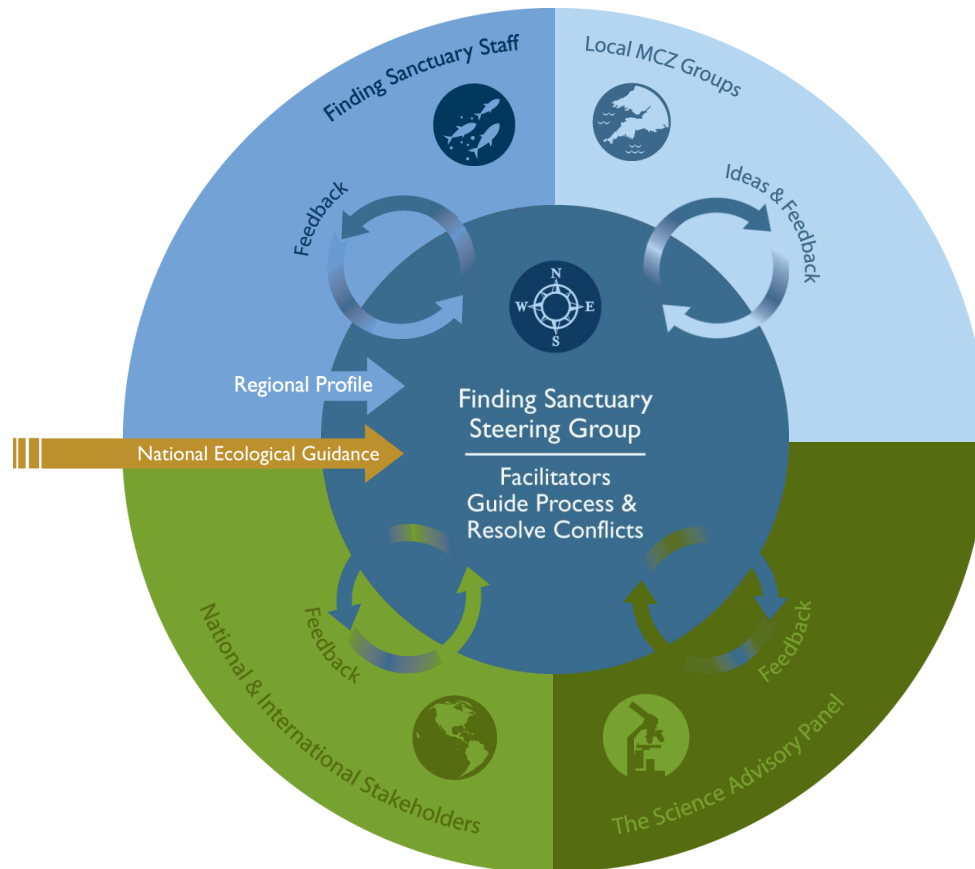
Finding Sanctuary Staff

Local MCZ Groups

Feedback

Ideas & Feedback

N
W E
S

Regional Profile

National Ecological Guidance

Finding Sanctuary Steering Group

Facilitators Guide Process & Resolve Conflicts

Feedback

Feedback

National & International Stakeholders

The Science Advisory Panel